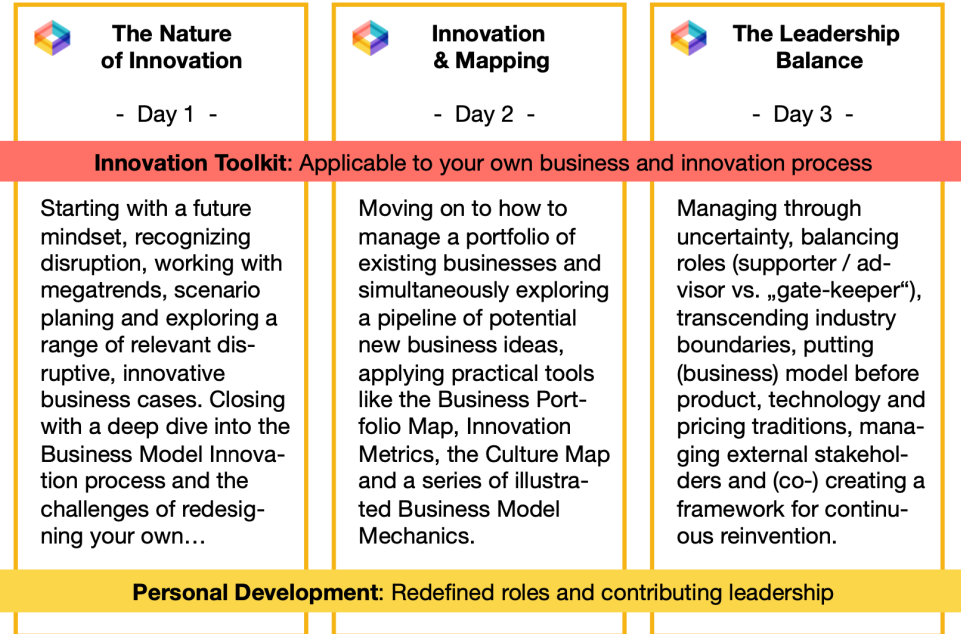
The Nature of Innovation

- Day 1 -

Innovation & Mapping

- Day 2 -

The Leadership Balance

- Day 3 -

Innovation Toolkit: Applicable to your own business and innovation process

Starting with a future mindset, recognizing disruption, working with megatrends, scenario planing and exploring a range of relevant disruptive, innovative business cases. Closing with a deep dive into the Business Model Innovation process and the challenges of redesigning your own…

Moving on to how to manage a portfolio of existing businesses and simultaneously exploring a pipeline of potential new business ideas, applying practical tools like the Business Portfolio Map, Innovation Metrics, the Culture Map and a series of illustrated Business Model Mechanics.

Managing through uncertainty, balancing roles (supporter / advisor vs. „gate-keeper"), transcending industry boundaries, putting (business) model before product, technology and pricing traditions, managing external stakeholders and (co-) creating a framework for continuous reinvention.

Personal Development: Redefined roles and contributing leadership